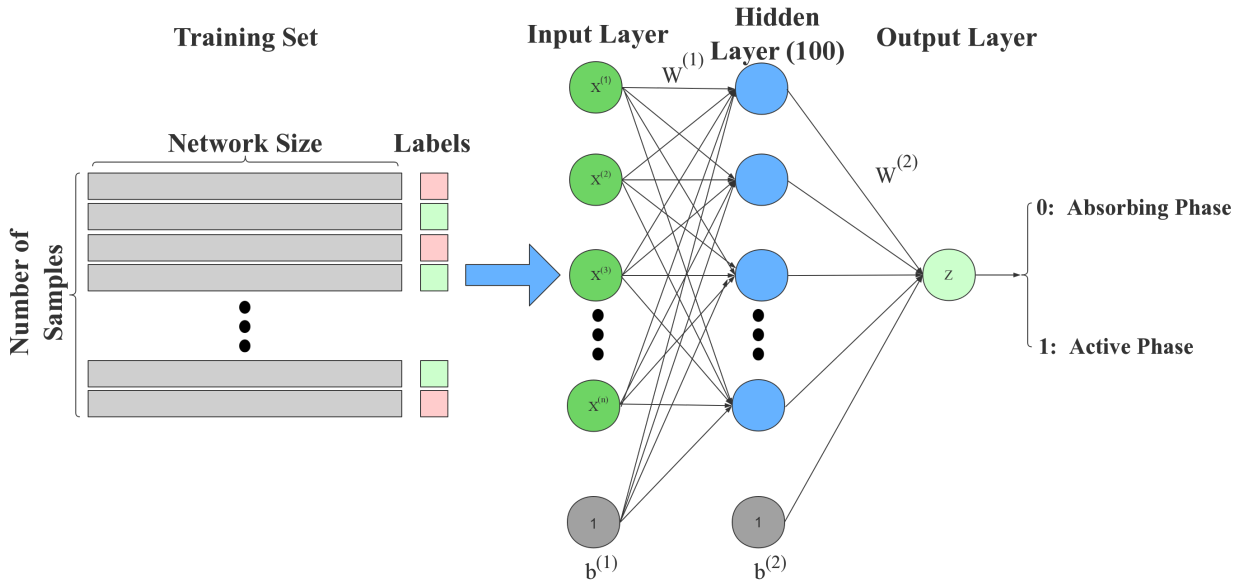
Training Set

Network Size

Labels

Number of Samples

Input Layer

Hidden Layer (100)

Output Layer

$W^{(1)}$

$x^{(1)}$

$x^{(2)}$

$x^{(3)}$

$x^{(n)}$

1

$b^{(1)}$

1

$b^{(2)}$

$W^{(2)}$

z

0: Absorbing Phase

1: Active Phase